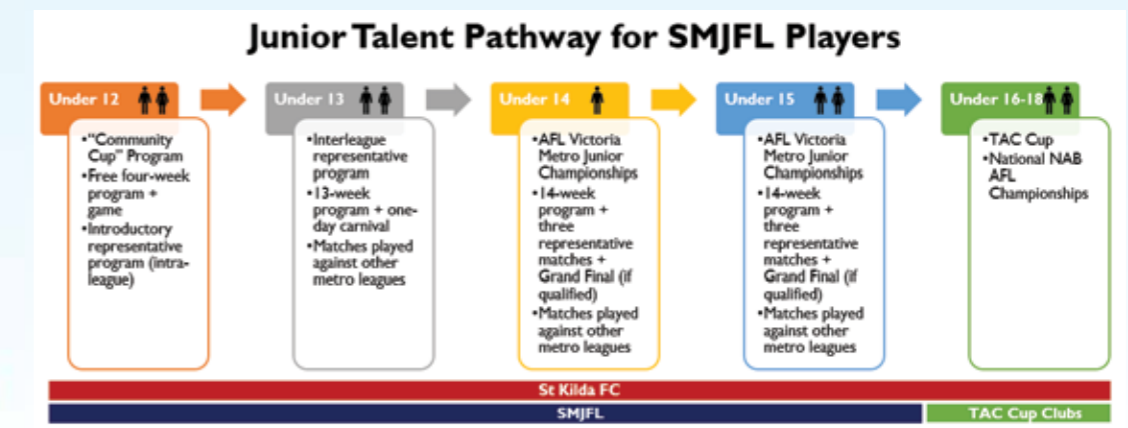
Junior Talent Pathway for SMJFL Players

Under 12

•"Community Cup" Program
•Free four-week program + game
•Introductory representative program (intra-league)

Under 13

•Interleague representative program
•13-week program + one-day carnival
•Matches played against other metro leagues

Under 14

•AFL Victoria Metro Junior Championships
•14-week program + three representative matches + Grand Final (if qualified)
•Matches played against other metro leagues

Under 15

•AFL Victoria Metro Junior Championships
•14-week program + three representative matches + Grand Final (if qualified)
•Matches played against other metro leagues

Under 16-18

•TAC Cup
•National NAB AFL Championships

St Kilda FC

SMJFL

TAC Cup Clubs